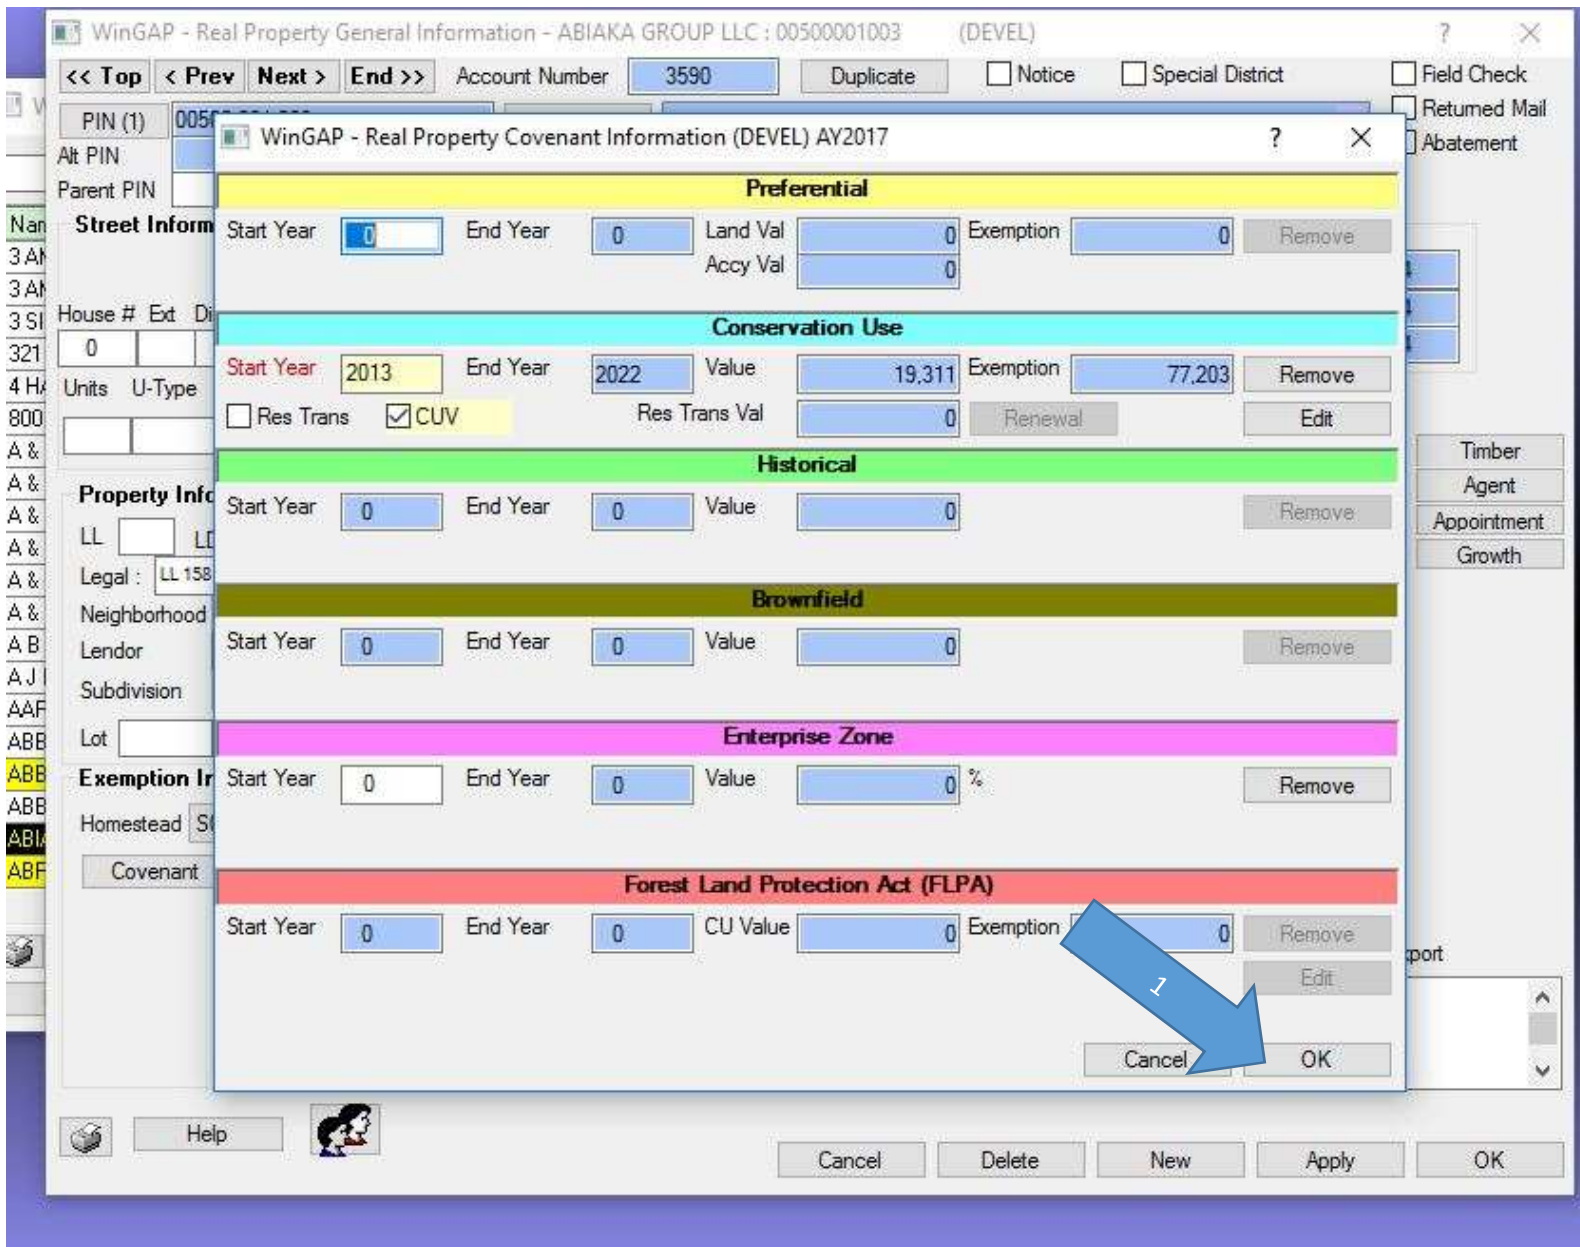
WinGAP - Real Property General Information - ABIAKA GROUP LLC : 00500001003 (DEVEL) ? X

<< Top < Prev Next > End >> Account Number 3590 Duplicate Notice Special District Field Check Returned Mail Abatement

PIN (1) 005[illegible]
Alt PIN
Parent PIN
Street Inform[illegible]
House # Ext Di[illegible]
0
Units U-Type
Property Inf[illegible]
LL LD
Legal : LL 158
Neighborhood
Lendor
Subdivision
Lot
Exemption In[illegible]
Homestead S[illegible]
Covenant

Nam
3 AN
3 AN
3 SI
321
4 HA
800
A &
A &
A &
A &
A &
A &
A B
A J
AAF
ABB
ABB
ABB
ABIA
ABF

WinGAP - Real Property Covenant Information (DEVEL) AY2017 ? X

Preferential
Start Year 0 End Year 0 Land Val 0 Exemption 0 Remove
Accy Val 0

Conservation Use
Start Year 2013 End Year 2022 Value 19,311 Exemption 77,203 Remove
Res Trans CUV Res Trans Val 0 Renewal Edit

Historical
Start Year 0 End Year 0 Value 0 Remove

Brownfield
Start Year 0 End Year 0 Value 0 Remove

Enterprise Zone
Start Year 0 End Year 0 Value 0 % Remove

Forest Land Protection Act (FLPA)
Start Year 0 End Year 0 CU Value 0 Exemption 0 Remove
Edit

1

Cancel OK

Timber
Agent
Appointment
Growth

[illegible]port

Help

Cancel Delete New Apply OK